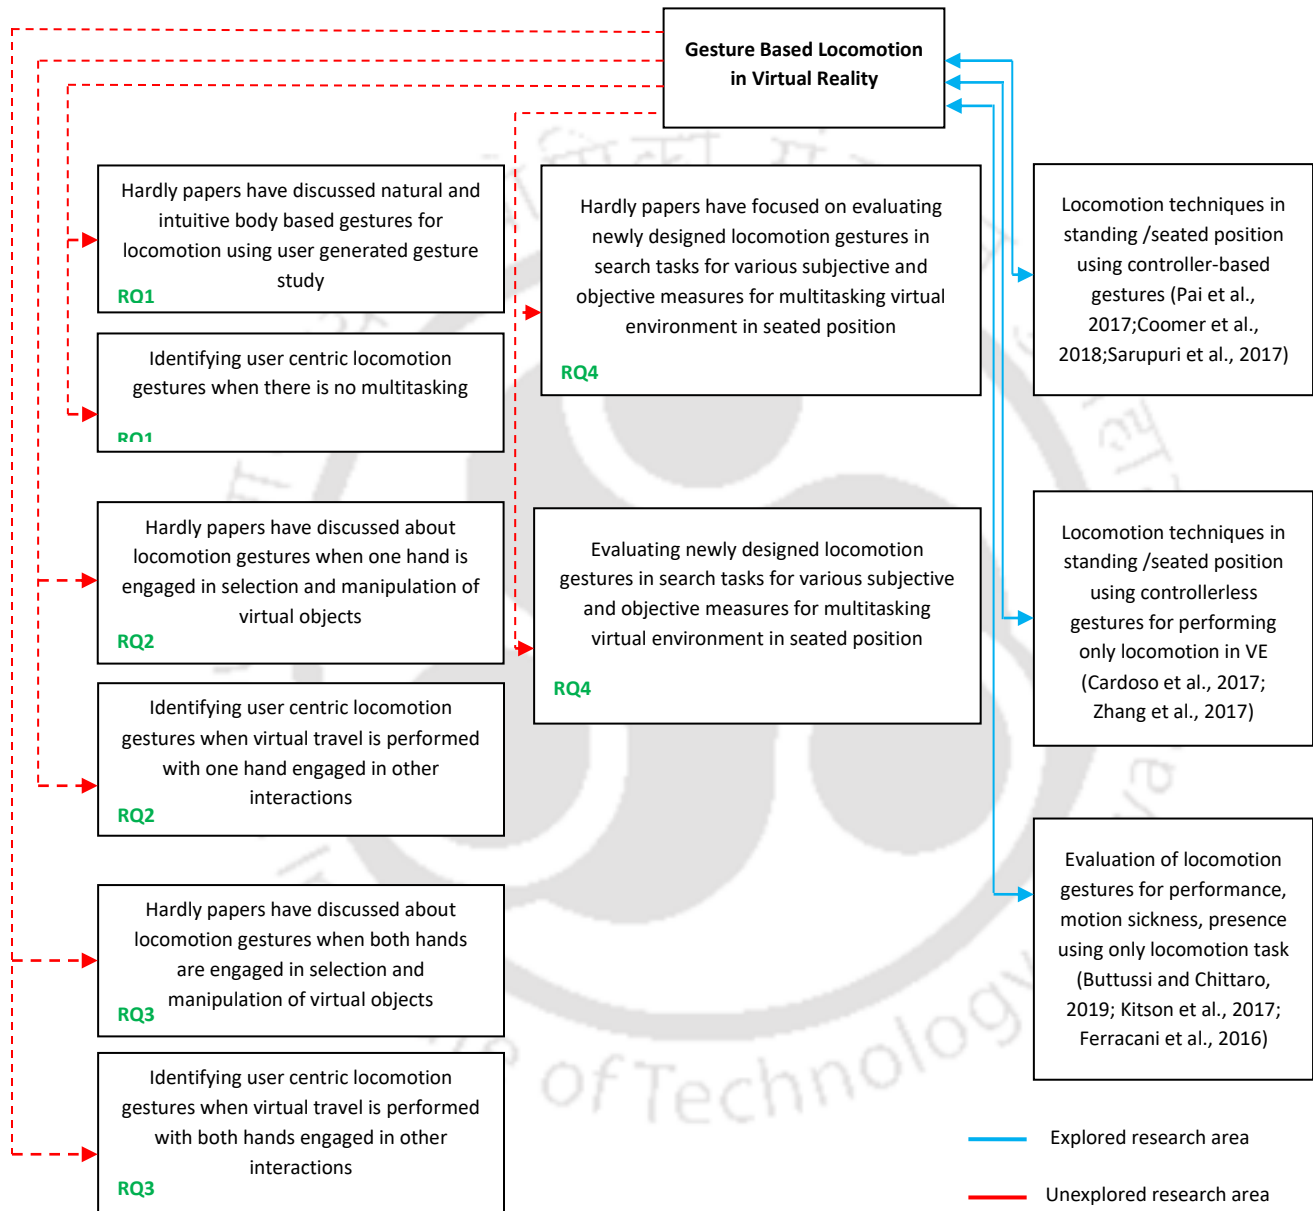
Gesture Based Locomotion in Virtual Reality

Hardly papers have discussed natural and intuitive body based gestures for locomotion using user generated gesture study
RQ1

Identifying user centric locomotion gestures when there is no multitasking
RQ1

Hardly papers have discussed about locomotion gestures when one hand is engaged in selection and manipulation of virtual objects
RQ2

Identifying user centric locomotion gestures when virtual travel is performed with one hand engaged in other interactions
RQ2

Hardly papers have discussed about locomotion gestures when both hands are engaged in selection and manipulation of virtual objects
RQ3

Identifying user centric locomotion gestures when virtual travel is performed with both hands engaged in other interactions
RQ3

Hardly papers have focused on evaluating newly designed locomotion gestures in search tasks for various subjective and objective measures for multitasking virtual environment in seated position
RQ4

Evaluating newly designed locomotion gestures in search tasks for various subjective and objective measures for multitasking virtual environment in seated position
RQ4

Locomotion techniques in standing /seated position using controller-based gestures (Pai et al., 2017;Coomer et al., 2018;Sarupuri et al., 2017)

Locomotion techniques in standing /seated position using controllerless gestures for performing only locomotion in VE (Cardoso et al., 2017; Zhang et al., 2017)

Evaluation of locomotion gestures for performance, motion sickness, presence using only locomotion task (Buttussi and Chittaro, 2019; Kitson et al., 2017; Ferracani et al., 2016)

Explored research area

Unexplored research area

of Technology